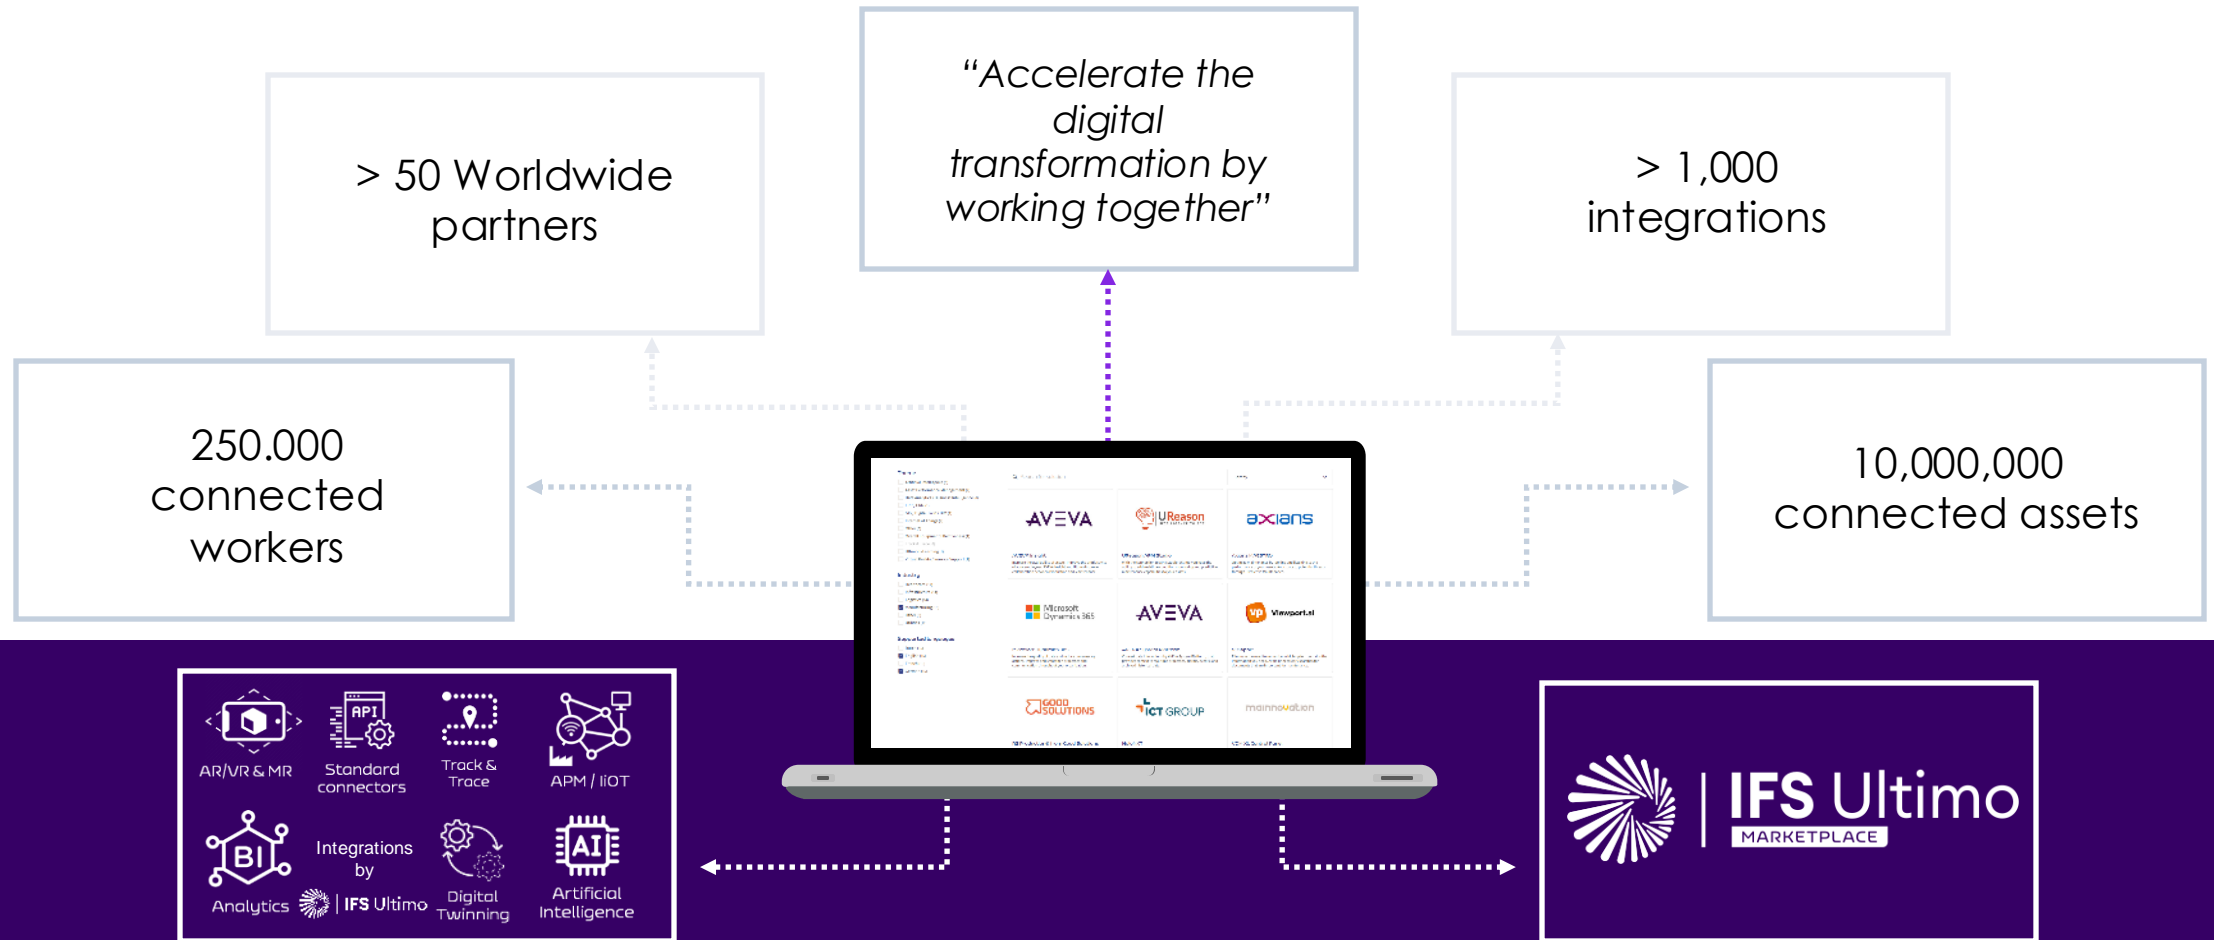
> 50 Worldwide partners

“Accelerate the digital transformation by working together”

> 1,000 integrations

250.000 connected workers

10,000,000 connected assets

AVEVA

UReason

axians

Microsoft Dynamics 365

AVEVA

Viewport.sl

GOOD SOLUTIONS

ICT GROUP

mainnovation

AR/VR & MR

API

Standard connectors

Track & Trace

APM / IIOT

BI

Analytics

Integrations by

IFS Ultimo

Digital Twinning

AI

Artificial Intelligence

IFS Ultimo

MARKETPLACE